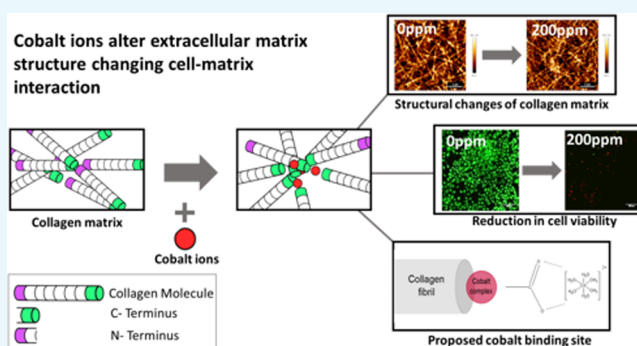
Cobalt ions alter extracellular matrix structure changing cell-matrix interaction

0ppm

200ppm

Structural changes of collagen matrix

0ppm

200ppm

Reduction in cell viability

Collagen matrix

Cobalt ions

Collagen fibril

Cobalt complex

Proposed cobalt binding site

Collagen Molecule

C- Terminus

N- Terminus